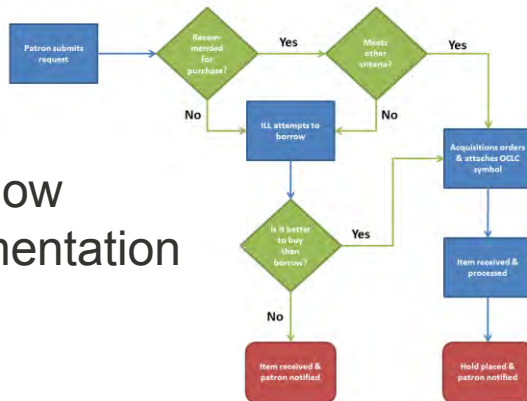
Patron submits request

Recommended for purchase?

Yes

Meets other criteria?

Yes

No

No

ILL attempts to borrow

Acquisitions orders & attaches OCLC symbol

ow

nentation

Is it better to buy than borrow?

Yes

Item received & processed

No

Item received & patron notified

Hold placed & patron notified